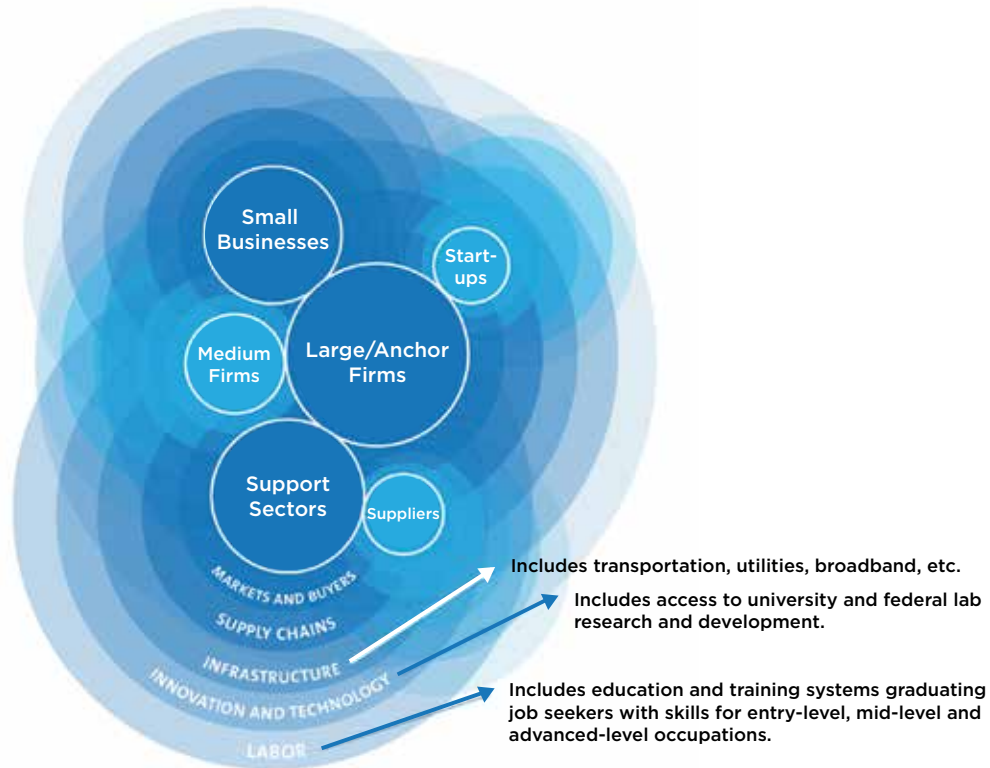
Small Businesses

Start-ups

Medium Firms

Large/Anchor Firms

Support Sectors

Suppliers

MARKETS AND BUYERS

SUPPLY CHAINS

INFRASTRUCTURE

INNOVATION AND TECHNOLOGY

LABOR

Includes transportation, utilities, broadband, etc.

Includes access to university and federal lab research and development.

Includes education and training systems graduating job seekers with skills for entry-level, mid-level and advanced-level occupations.